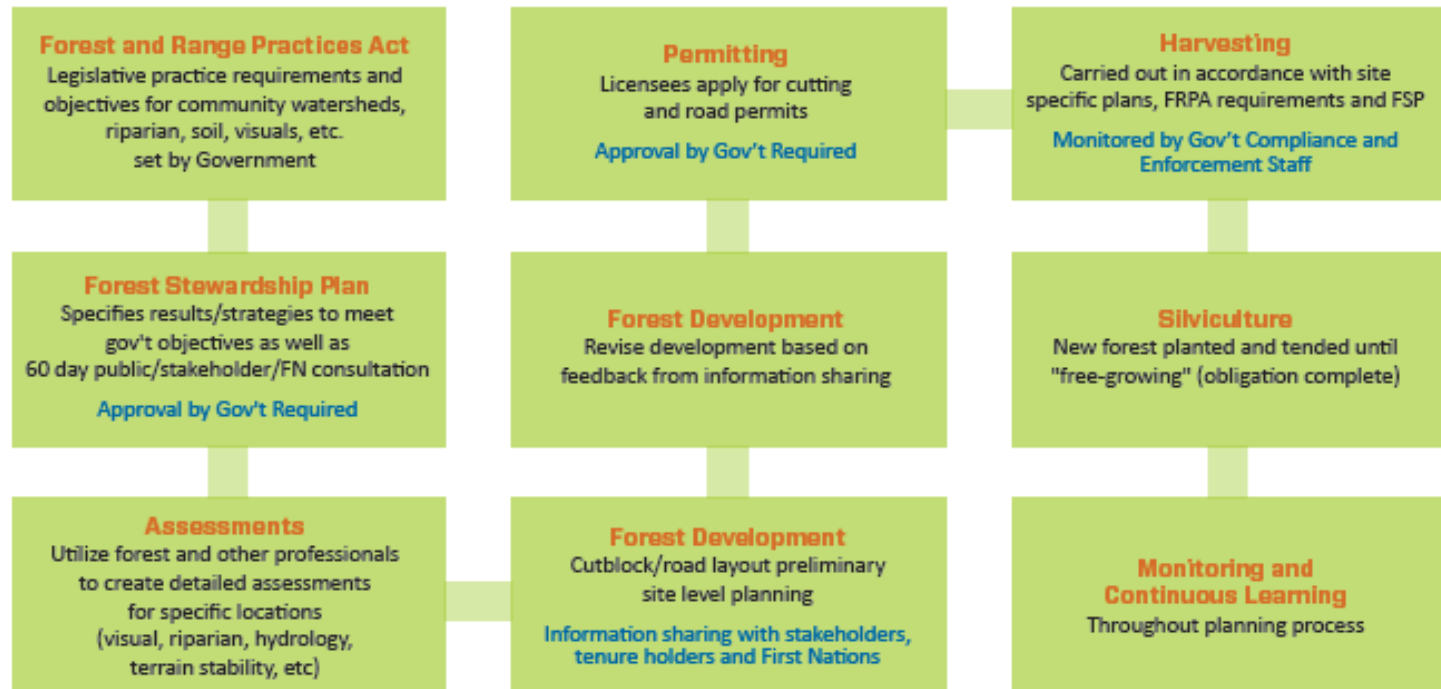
Forest and Range Practices Act
Legislative practice requirements and objectives for community watersheds, riparian, soil, visuals, etc. set by Government

Forest Stewardship Plan
Specifies results/strategies to meet gov't objectives as well as 60 day public/stakeholder/FN consultation

Approval by Gov't Required

Assessments
Utilize forest and other professionals to create detailed assessments for specific locations (visual, riparian, hydrology, terrain stability, etc)

Forest Development
Cutblock/road layout preliminary site level planning

Information sharing with stakeholders, tenure holders and First Nations

Forest Development
Revise development based on feedback from information sharing

Permitting
Licensees apply for cutting and road permits

Approval by Gov't Required

Harvesting
Carried out in accordance with site specific plans, FRPA requirements and FSP

Monitored by Gov't Compliance and Enforcement Staff

Silviculture
New forest planted and tended until "free-growing" (obligation complete)

Monitoring and Continuous Learning
Throughout planning process